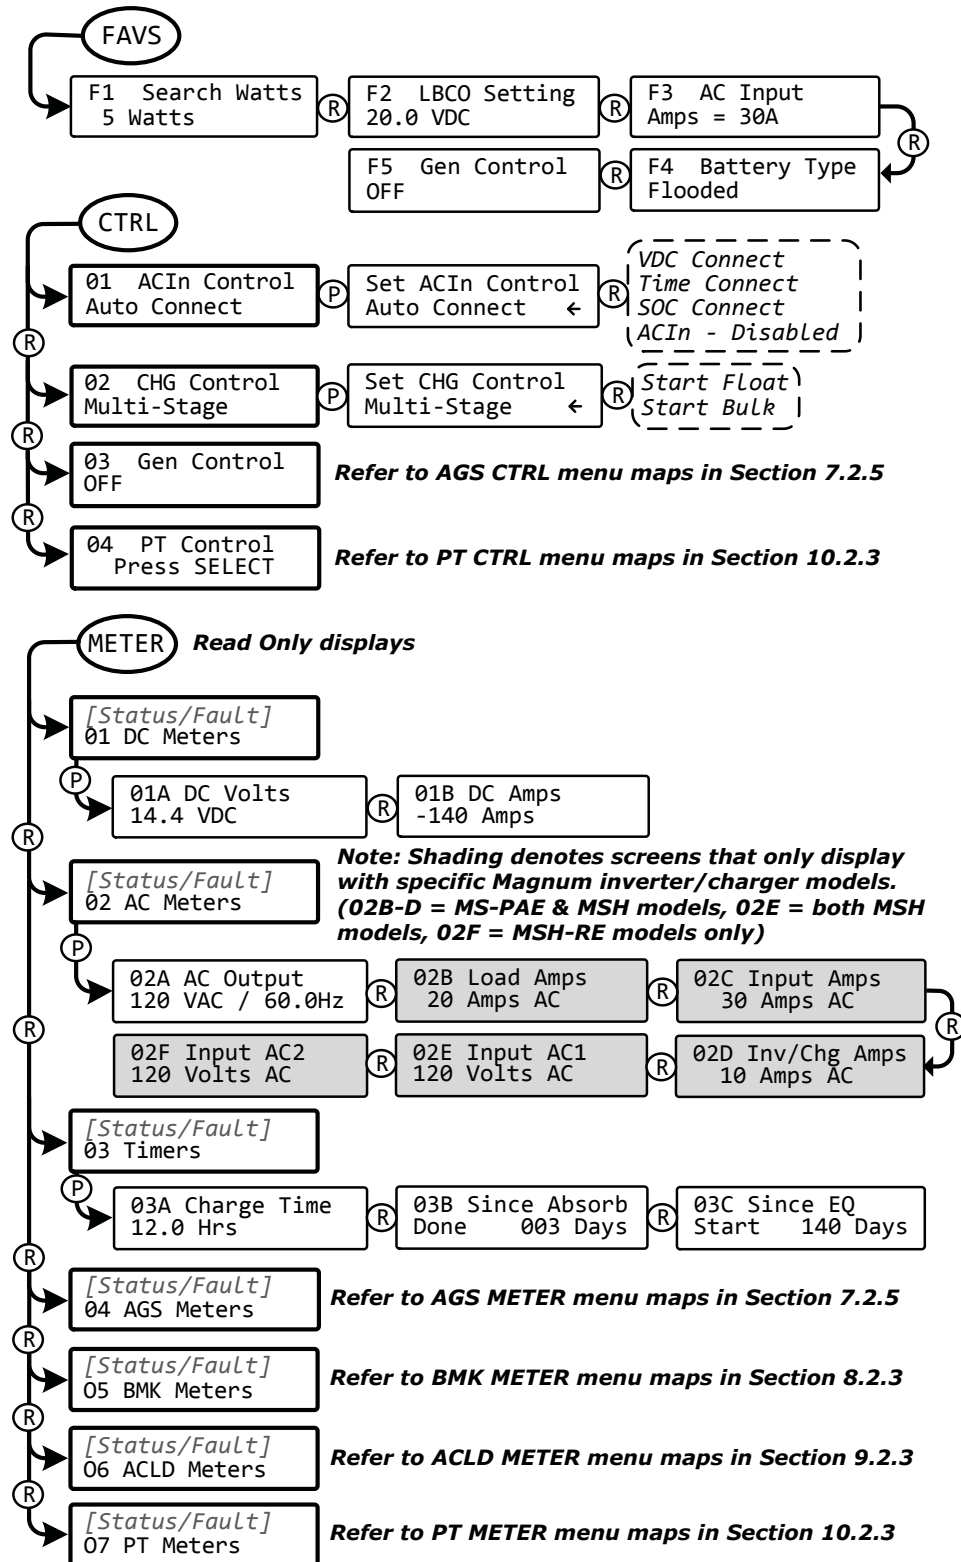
FAVS

F1 Search Watts
5 Watts

R

F2 LBCO Setting
20.0 VDC

R

F3 AC Input
Amps = 30A

R

F5 Gen Control
OFF

R

F4 Battery Type
Flooded

CTRL

01 ACIn Control
Auto Connect

P

Set ACIn Control
Auto Connect ←

R

VDC Connect
Time Connect
SOC Connect
ACIn - Disabled

R

02 CHG Control
Multi-Stage

P

Set CHG Control
Multi-Stage ←

R

Start Float
Start Bulk

R

03 Gen Control
OFF

Refer to AGS CTRL menu maps in Section 7.2.5

R

04 PT Control
Press SELECT

Refer to PT CTRL menu maps in Section 10.2.3

METER Read Only displays

[Status/Fault]
01 DC Meters

P

01A DC Volts
14.4 VDC

R

01B DC Amps
-140 Amps

R

[Status/Fault]
02 AC Meters

Note: Shading denotes screens that only display with specific Magnum inverter/charger models. (02B-D = MS-PAE & MSH models, 02E = both MSH models, 02F = MSH-RE models only)

P

02A AC Output
120 VAC / 60.0Hz

R

02B Load Amps
20 Amps AC

R

02C Input Amps
30 Amps AC

R

02F Input AC2
120 Volts AC

R

02E Input AC1
120 Volts AC

R

02D Inv/Chg Amps
10 Amps AC

R

[Status/Fault]
03 Timers

P

03A Charge Time
12.0 Hrs

R

03B Since Absorb
Done 003 Days

R

03C Since EQ
Start 140 Days

R

[Status/Fault]
04 AGS Meters

Refer to AGS METER menu maps in Section 7.2.5

R

[Status/Fault]
O5 BMK Meters

Refer to BMK METER menu maps in Section 8.2.3

R

[Status/Fault]
O6 ACLD Meters

Refer to ACLD METER menu maps in Section 9.2.3

R

[Status/Fault]
O7 PT Meters

Refer to PT METER menu maps in Section 10.2.3